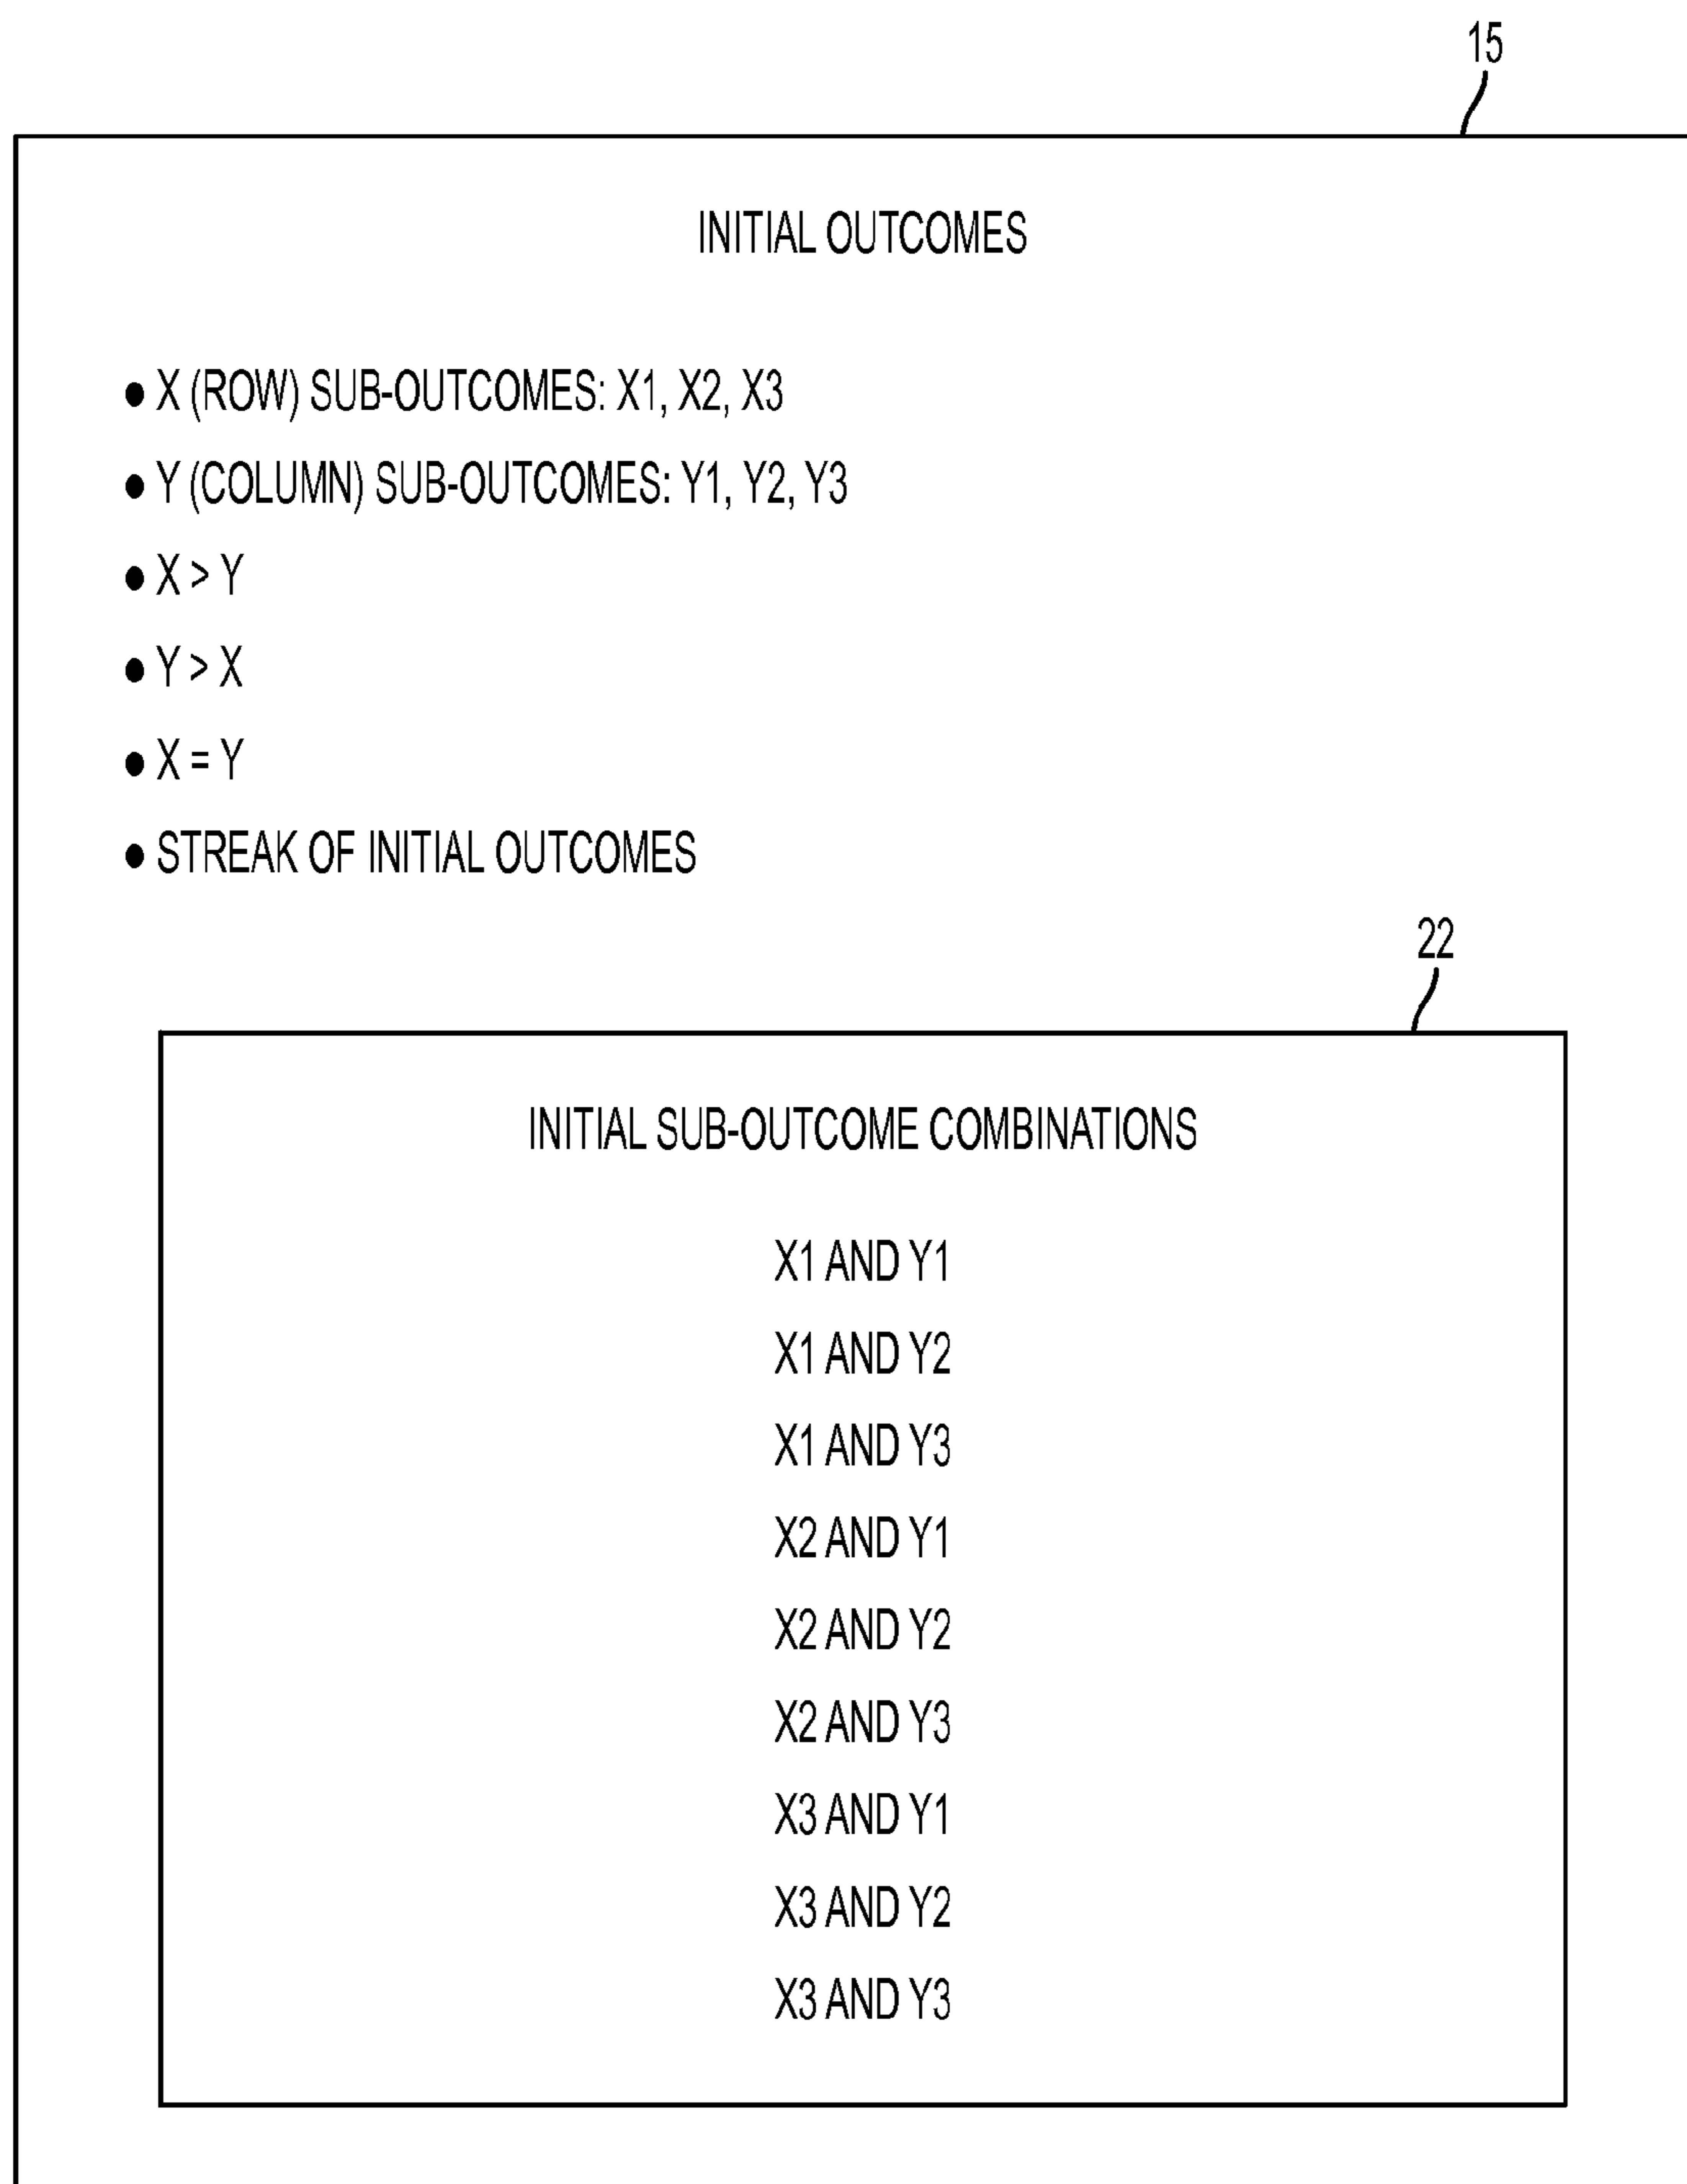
15

INITIAL OUTCOMES

● X (ROW) SUB-OUTCOMES: X1, X2, X3
● Y (COLUMN) SUB-OUTCOMES: Y1, Y2, Y3
● X > Y
● Y > X
● X = Y
● STREAK OF INITIAL OUTCOMES

22

INITIAL SUB-OUTCOME COMBINATIONS

X1 AND Y1
X1 AND Y2
X1 AND Y3
X2 AND Y1
X2 AND Y2
X2 AND Y3
X3 AND Y1
X3 AND Y2
X3 AND Y3